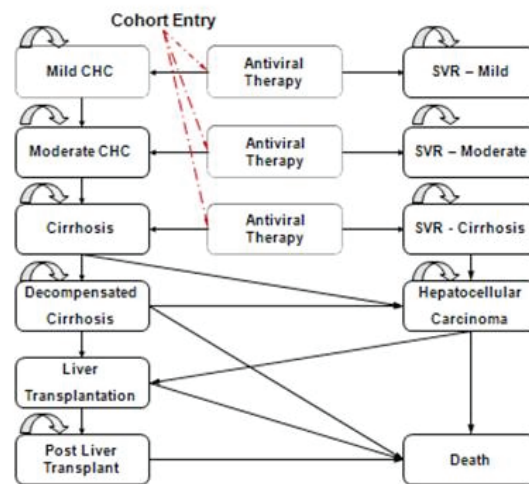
Cohort Entry

Mild CHC

Antiviral Therapy

SVR – Mild

Moderate CHC

Antiviral Therapy

SVR – Moderate

Cirrhosis

Antiviral Therapy

SVR - Cirrhosis

Decompensated Cirrhosis

Hepatocellular Carcinoma

Liver Transplantation

Post Liver Transplant

Death